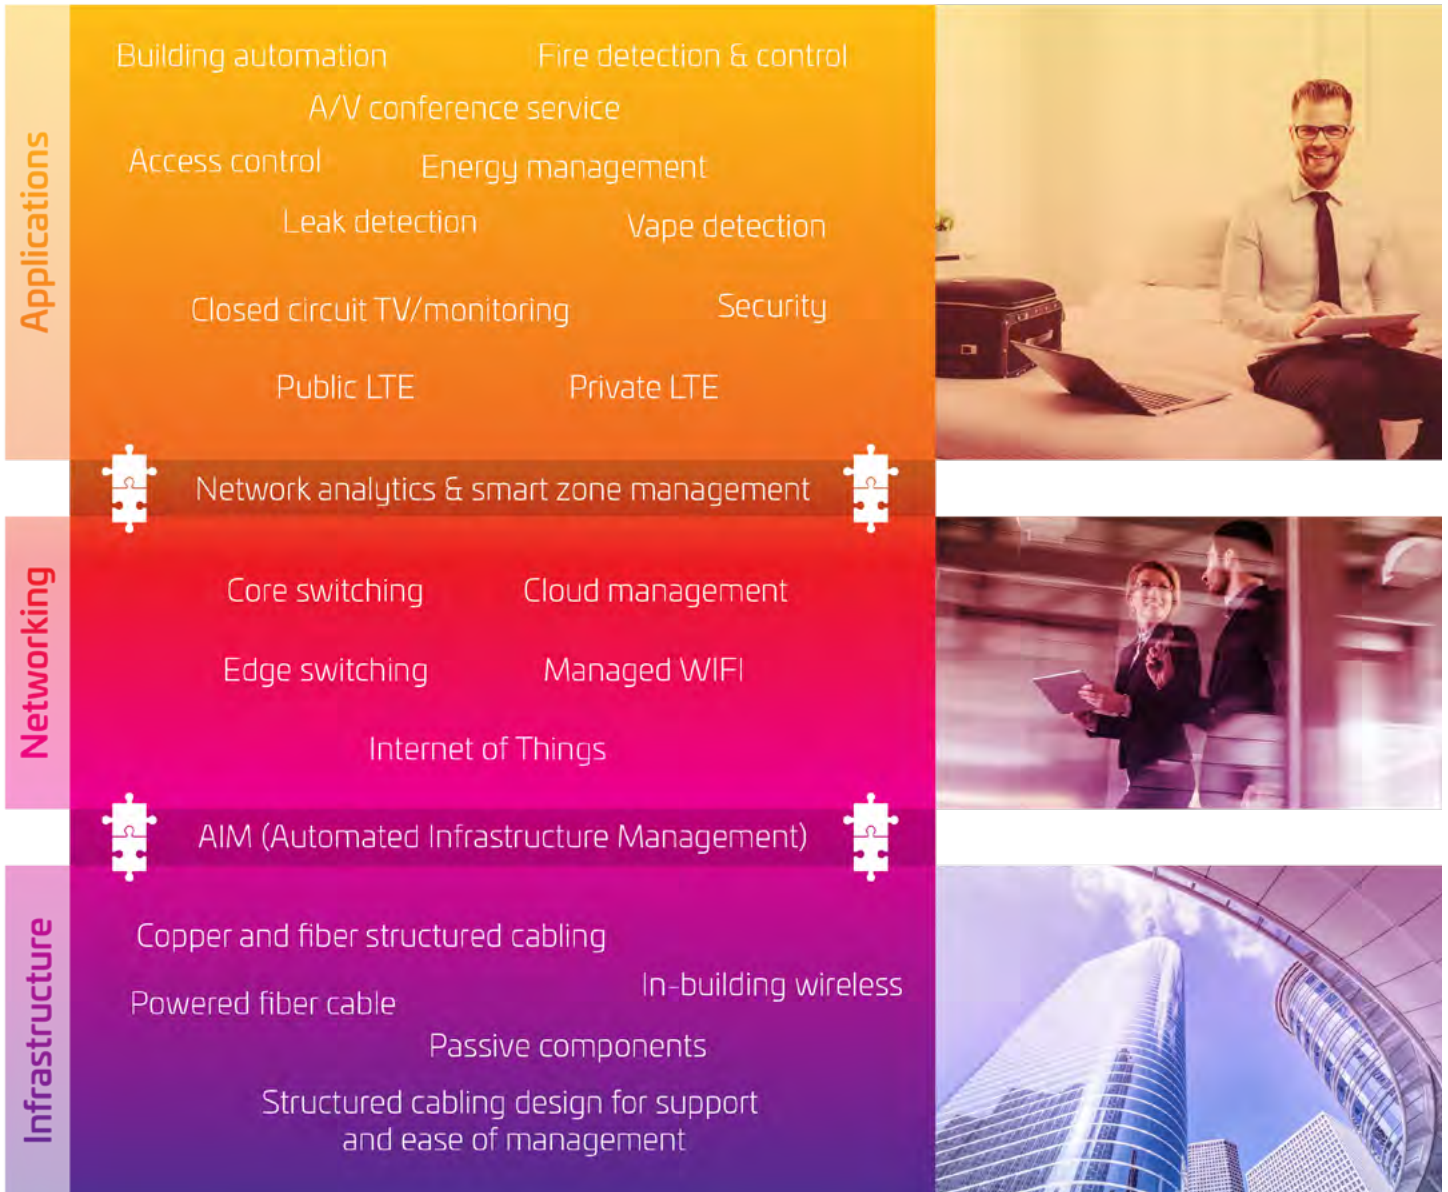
Applications

Building automation
Fire detection & control
A/V conference service
Access control
Energy management
Leak detection
Vape detection
Closed circuit TV/monitoring
Security
Public LTE
Private LTE

Network analytics & smart zone management

Networking

Core switching
Cloud management
Edge switching
Managed WIFI
Internet of Things

AIM (Automated Infrastructure Management)

Infrastructure

Copper and fiber structured cabling
In-building wireless
Powered fiber cable
Passive components
Structured cabling design for support and ease of management